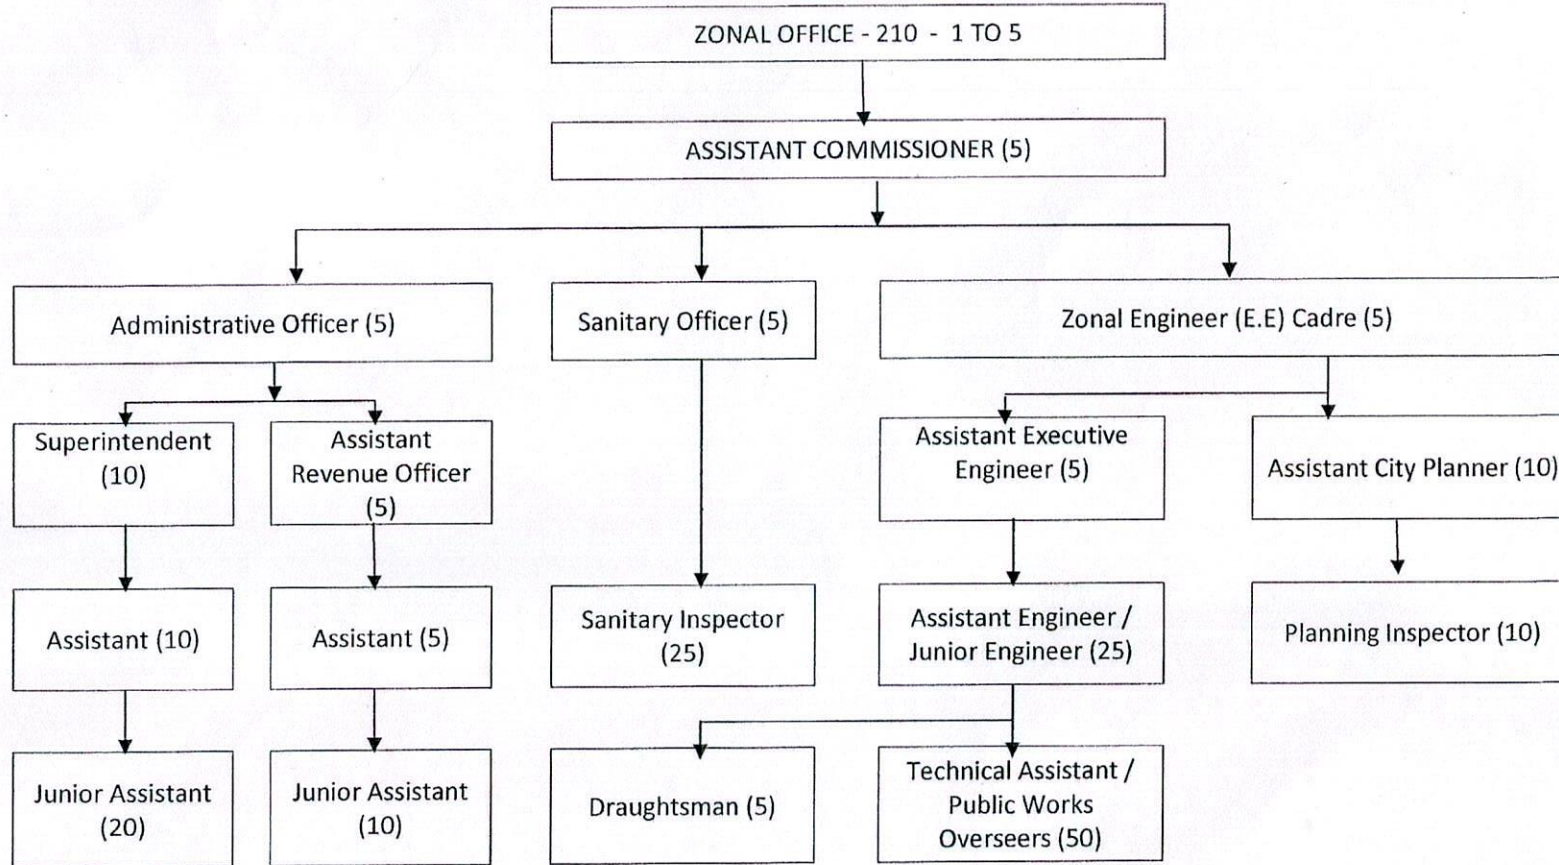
ZONAL OFFICE - 210 - 1 TO 5

ASSISTANT COMMISSIONER (5)

Administrative Officer (5)

Sanitary Officer (5)

Zonal Engineer (E.E) Cadre (5)

Superintendent (10)

Assistant Revenue Officer (5)

Assistant Executive Engineer (5)

Assistant City Planner (10)

Assistant (10)

Assistant (5)

Sanitary Inspector (25)

Assistant Engineer / Junior Engineer (25)

Planning Inspector (10)

Junior Assistant (20)

Junior Assistant (10)

Draughtsman (5)

Technical Assistant / Public Works Overseers (50)